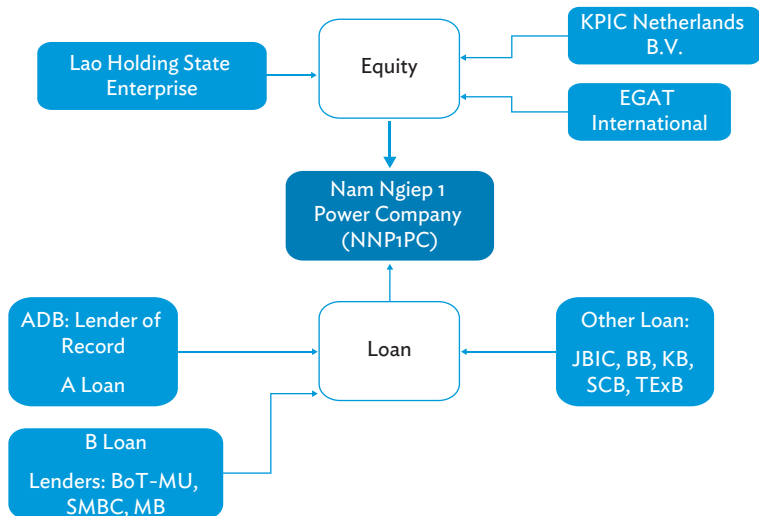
Lao Holding State Enterprise

Equity

KPIC Netherlands B.V.

EGAT International

Nam Ngiep 1 Power Company (NNP1PC)

ADB: Lender of Record

A Loan

Loan

Other Loan:

JBIC, BB, KB, SCB, TExB

B Loan

Lenders: BoT-MU, SMBC, MB